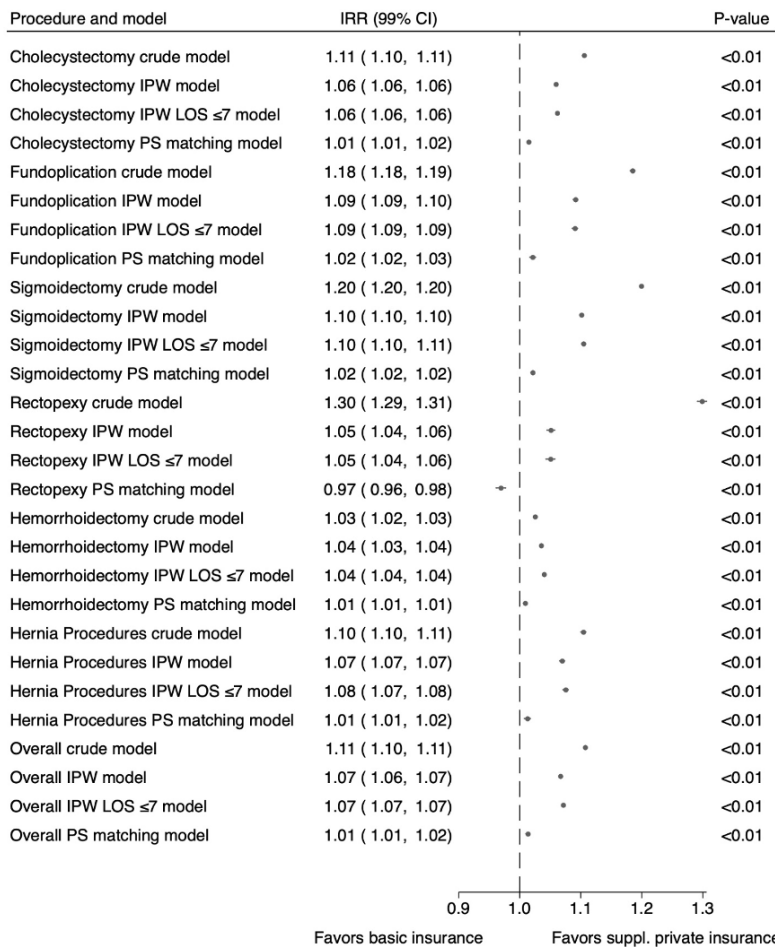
| Procedure and model | IRR (99% CI) | P-value |
|---|---|---|
| Cholecystectomy crude model | 1.11 ( 1.10, 1.11) | <0.01 |
| Cholecystectomy IPW model | 1.06 ( 1.06, 1.06) | <0.01 |
| Cholecystectomy IPW LOS ≤7 model | 1.06 ( 1.06, 1.06) | <0.01 |
| Cholecystectomy PS matching model | 1.01 ( 1.01, 1.02) | <0.01 |
| Fundoplication crude model | 1.18 ( 1.18, 1.19) | <0.01 |
| Fundoplication IPW model | 1.09 ( 1.09, 1.10) | <0.01 |
| Fundoplication IPW LOS ≤7 model | 1.09 ( 1.09, 1.09) | <0.01 |
| Fundoplication PS matching model | 1.02 ( 1.02, 1.03) | <0.01 |
| Sigmoidectomy crude model | 1.20 ( 1.20, 1.20) | <0.01 |
| Sigmoidectomy IPW model | 1.10 ( 1.10, 1.10) | <0.01 |
| Sigmoidectomy IPW LOS ≤7 model | 1.10 ( 1.10, 1.11) | <0.01 |
| Sigmoidectomy PS matching model | 1.02 ( 1.02, 1.02) | <0.01 |
| Rectopexy crude model | 1.30 ( 1.29, 1.31) | <0.01 |
| Rectopexy IPW model | 1.05 ( 1.04, 1.06) | <0.01 |
| Rectopexy IPW LOS ≤7 model | 1.05 ( 1.04, 1.06) | <0.01 |
| Rectopexy PS matching model | 0.97 ( 0.96, 0.98) | <0.01 |
| Hemorrhoidectomy crude model | 1.03 ( 1.02, 1.03) | <0.01 |
| Hemorrhoidectomy IPW model | 1.04 ( 1.03, 1.04) | <0.01 |
| Hemorrhoidectomy IPW LOS ≤7 model | 1.04 ( 1.04, 1.04) | <0.01 |
| Hemorrhoidectomy PS matching model | 1.01 ( 1.01, 1.01) | <0.01 |
| Hernia Procedures crude model | 1.10 ( 1.10, 1.11) | <0.01 |
| Hernia Procedures IPW model | 1.07 ( 1.07, 1.07) | <0.01 |
| Hernia Procedures IPW LOS ≤7 model | 1.08 ( 1.07, 1.08) | <0.01 |
| Hernia Procedures PS matching model | 1.01 ( 1.01, 1.02) | <0.01 |
| Overall crude model | 1.11 ( 1.10, 1.11) | <0.01 |
| Overall IPW model | 1.07 ( 1.06, 1.07) | <0.01 |
| Overall IPW LOS ≤7 model | 1.07 ( 1.07, 1.07) | <0.01 |
| Overall PS matching model | 1.01 ( 1.01, 1.02) | <0.01 |

0.9 1.0 1.1 1.2 1.3

Favors basic insurance Favors suppl. private insurance